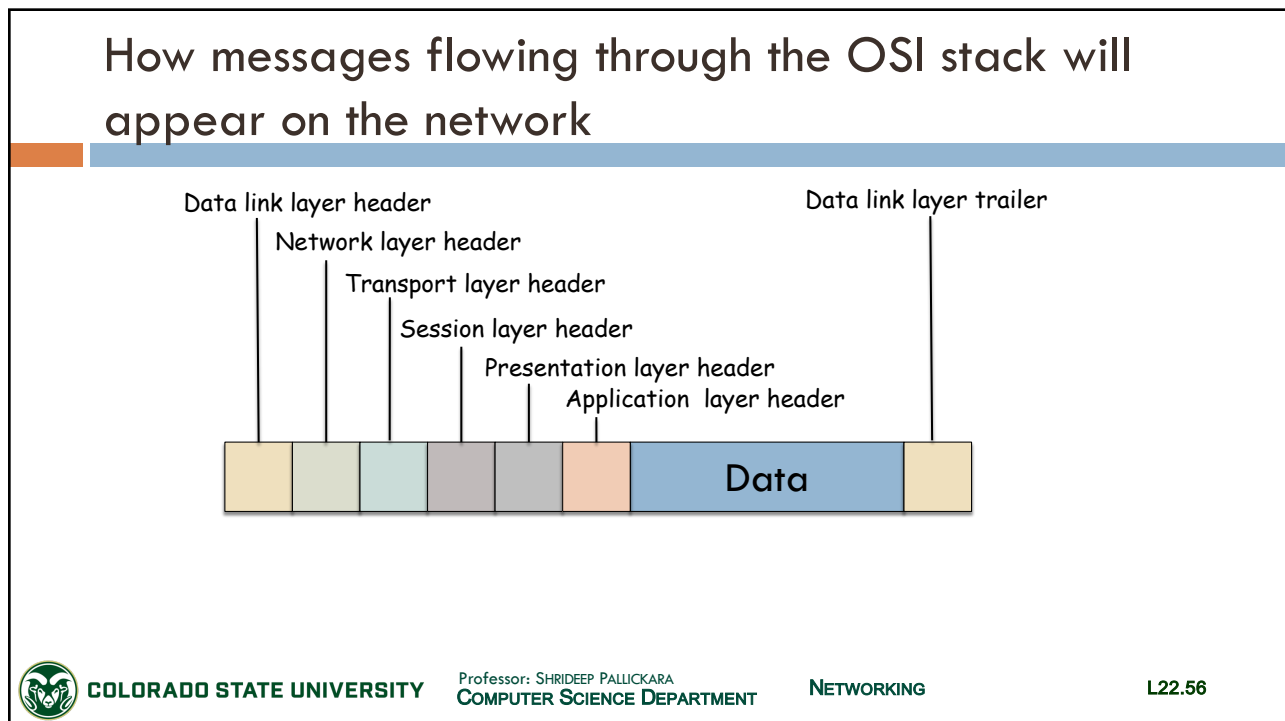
How messages flowing through the OSI stack will appear on the network

Data link layer header

Network layer header

Transport layer header

Session layer header

Presentation layer header

Application layer header

Data link layer trailer

Data

COLORADO STATE UNIVERSITY

Professor: SHRIDEEP PALLICKARA
COMPUTER SCIENCE DEPARTMENT

NETWORKING

L22.56